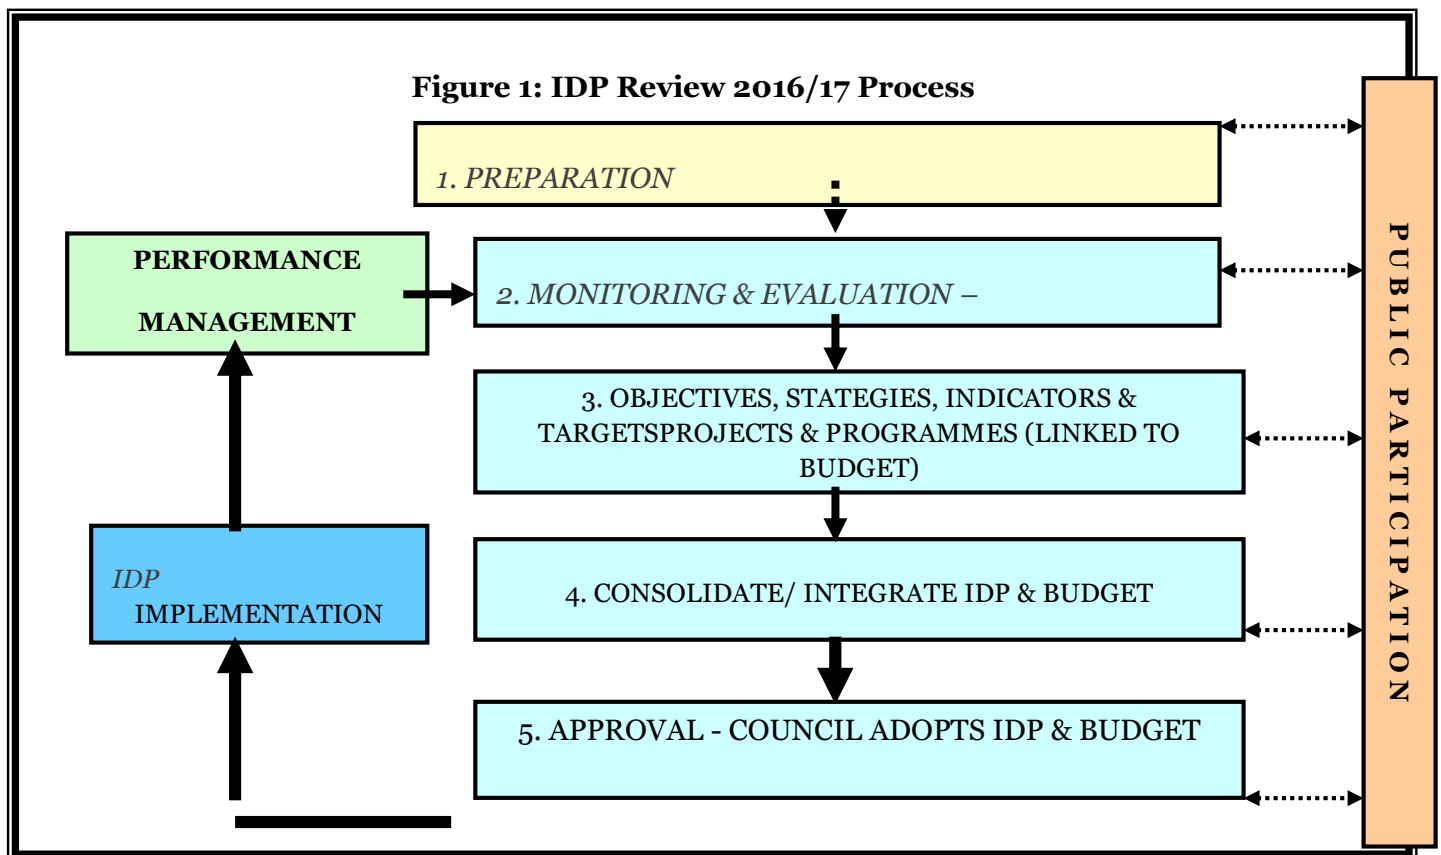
Figure 1: IDP Review 2016/17 Process

1. PREPARATION

PERFORMANCE

MANAGEMENT

2. MONITORING & EVALUATION –

3. OBJECTIVES, STATEGIES, INDICATORS & TARGETSPROJECTS & PROGRAMMES (LINKED TO BUDGET)

IDP
IMPLEMENTATION

4. CONSOLIDATE/ INTEGRATE IDP & BUDGET

5. APPROVAL - COUNCIL ADOPTS IDP & BUDGET

PUBLIC PARTICIPATION